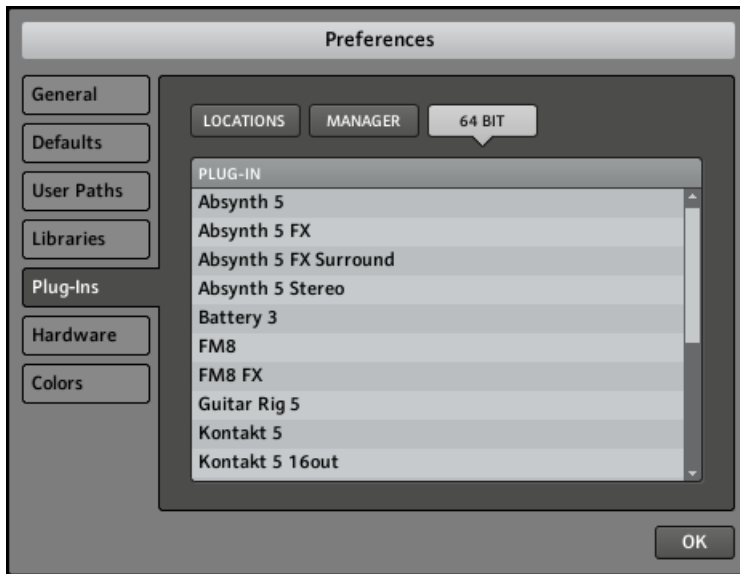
Preferences

General
Defaults
User Paths
Libraries
Plug-Ins
Hardware
Colors

LOCATIONS
MANAGER
64 BIT

PLUG-IN
Absynth 5
Absynth 5 FX
Absynth 5 FX Surround
Absynth 5 Stereo
Battery 3
FM8
FM8 FX
Guitar Rig 5
Kontakt 5
Kontakt 5 16out

OK